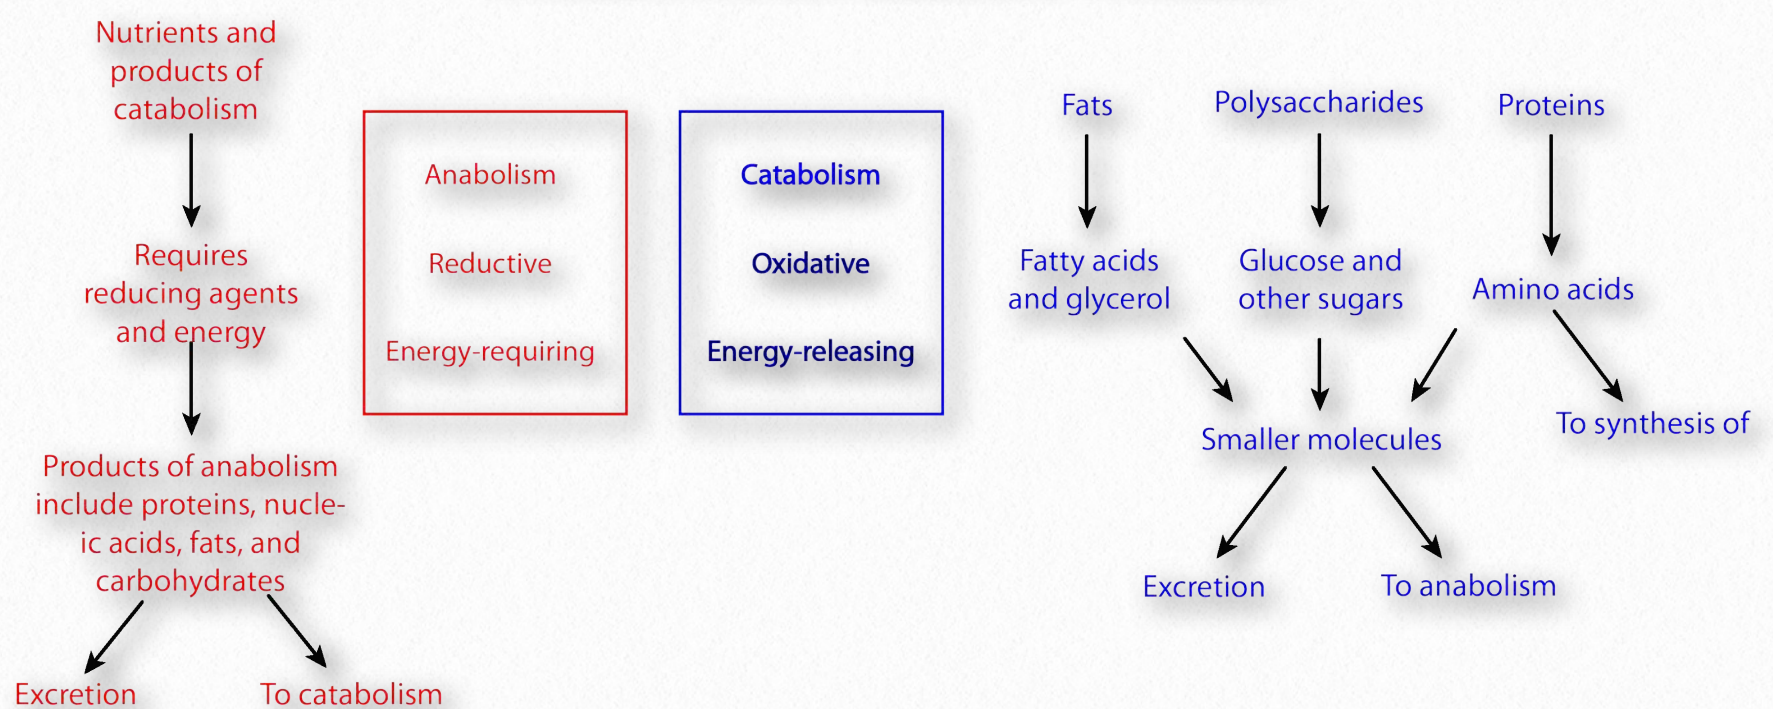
Nutrients and products of catabolism

Requires reducing agents and energy

Products of anabolism include proteins, nucleic acids, fats, and carbohydrates

Excretion

To catabolism

Anabolism

Reductive

Energy-requiring

Catabolism

Oxidative

Energy-releasing

Fats

Polysaccharides

Proteins

Fatty acids and glycerol

Glucose and other sugars

Amino acids

Smaller molecules

To synthesis of

Excretion

To anabolism